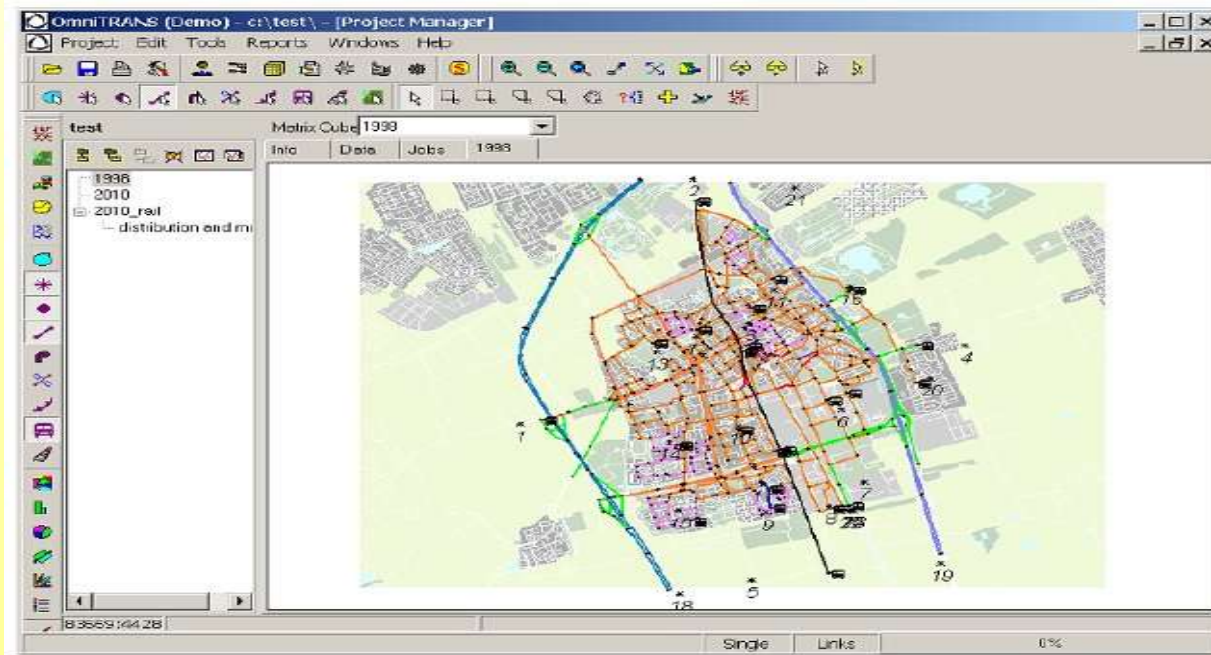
OmniTRANS (Demo) - c:\test\ - [Project Manager]

Project Edit Tools Reports Windows Help

test

Matrix Cube 1998

Info Data Jobs 1998

1998
2010
2010_rail
distribution and m

2
21
15
4
13
20
6
1
10
12
7
8
23
9
11
19
18
5

83569:44.28

Single Links 0%